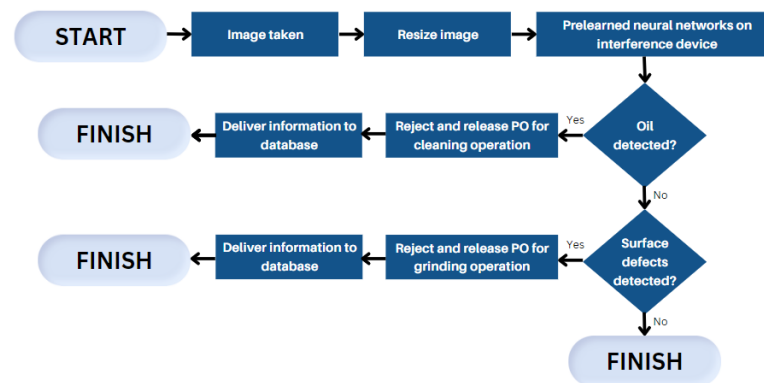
START

Image taken

Resize image

Prelearned neural networks on interference device

Oil detected?

Yes

Reject and release PO for cleaning operation

Deliver information to database

FINISH

No

Surface defects detected?

Yes

Reject and release PO for grinding operation

Deliver information to database

FINISH

No

FINISH